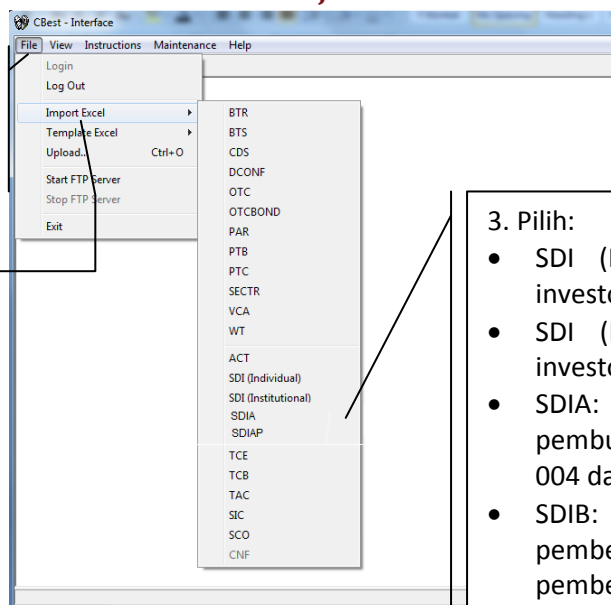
CBest - Interface

File View Instructions Maintenance Help

Login
Log Out
Import Excel
Template Excel
Upload... Ctrl+O
Start FTP Server
Stop FTP Server
Exit

BTR
BTS
CDS
DCONF
OTC
OTCBOND
PAR
PTB
PTC
SECTR
VCA
WT
ACT
SDI (Individual)
SDI (Institutional)
SDIA
SDIAP
TCE
TCB
TAC
SIC
SCO
CNF

3. Pilih:
• SDI ([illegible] invest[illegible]
• SDI ([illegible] invest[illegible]
• SDIA: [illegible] pembu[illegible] 004 da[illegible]
• SDIB: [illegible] pembe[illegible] pembe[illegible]